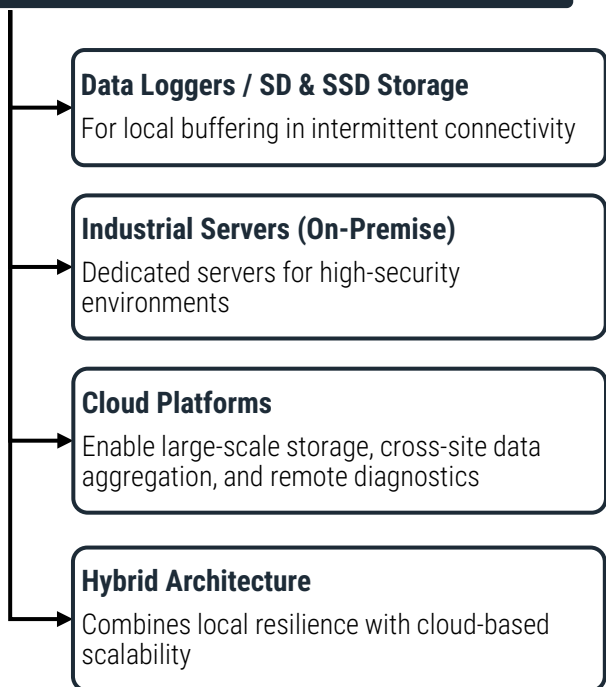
Data Loggers / SD & SSD Storage

For local buffering in intermittent connectivity

Industrial Servers (On-Premise)

Dedicated servers for high-security environments

Cloud Platforms

Enable large-scale storage, cross-site data aggregation, and remote diagnostics

Hybrid Architecture

Combines local resilience with cloud-based scalability